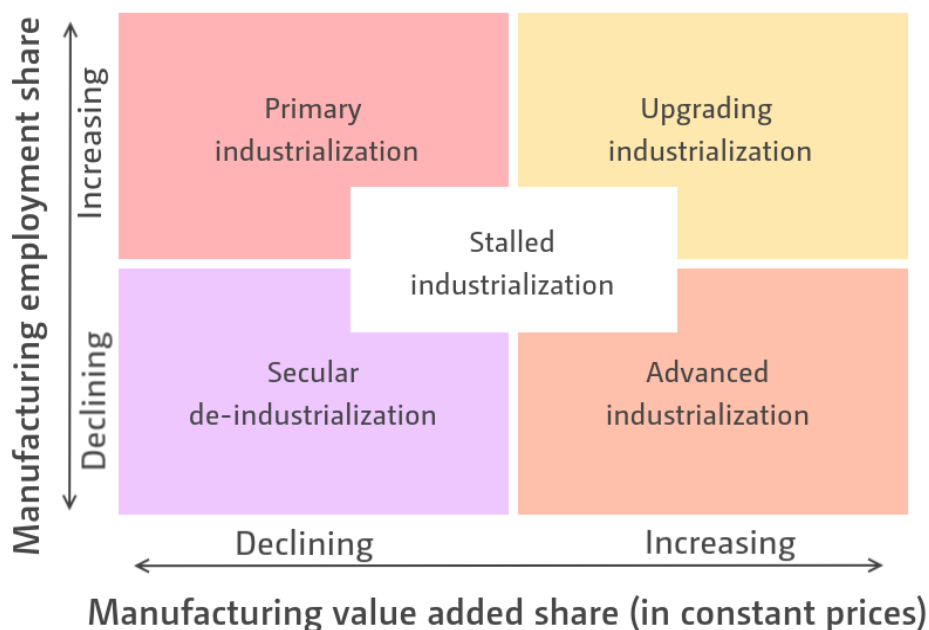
Manufacturing employment share

Increasing

Declining

Primary industrialization

Upgrading industrialization

Stalled industrialization

Secular de-industrialization

Advanced industrialization

Declining

Increasing

Manufacturing value added share (in constant prices)